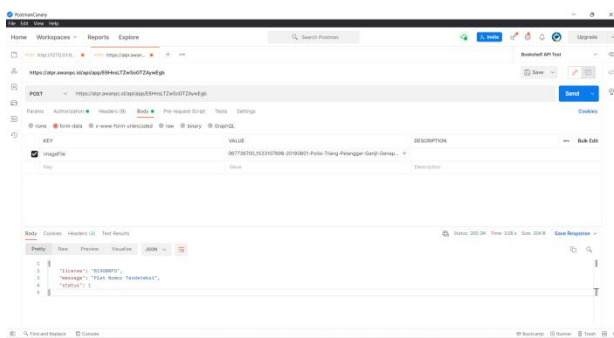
PostmanCanary
File Edit View Help

Home Workspaces Reports Explore
Search Postman
Invite
Upgrade

POST http://127.0.0.1:8... ● POST https://alpr.awanpc... ● + ···
Bookshelf API Test

https://alpr.awanpc.id/api/app/E6HmLTZw5o0TZAywEgb
Save

POST https://alpr.awanpc.id/api/app/E6HmLTZw5o0TZAywEgb
Send

Params Authorization ● Headers (9) Body ● Pre-request Script Tests Settings
Cookies

none form-data x-www-form-urlencoded raw binary GraphQL

| | KEY | VALUE | DESCRIPTION | ··· Bulk Edit |
|---|---|---|---|---|
| ☑ | imageFile | 987736700_1533107898-20190801-Polisi-Tilang-Pelanggar-Ganjil-Genap... | | |
| | Key | Value | Description | |

Body Cookies Headers (4) Test Results
Status: 200 OK Time: 3.08 s Size: 204 B Save Response

Pretty Raw Preview Visualize JSON

1 {
2 "license": "B2408PDJ",
3 "message": "Plat Nomor Terdeteksi",
4 "status": 1
5 }

Find and Replace Console
Bootcamp Runner Trash